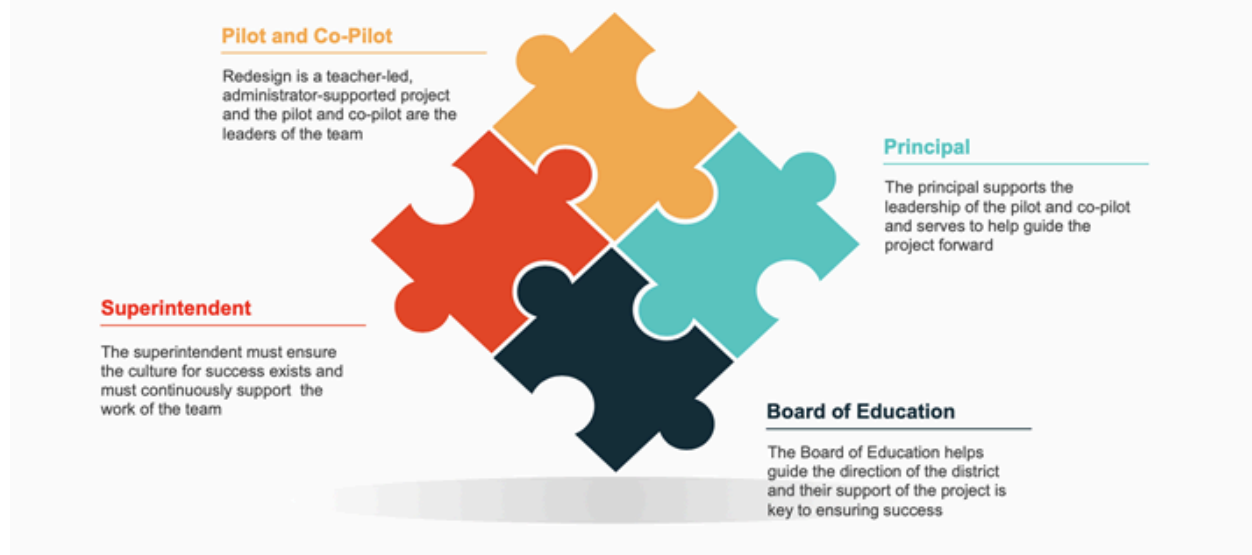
Pilot and Co-Pilot

Redesign is a teacher-led, administrator-supported project and the pilot and co-pilot are the leaders of the team

Principal

The principal supports the leadership of the pilot and co-pilot and serves to help guide the project forward

Superintendent

The superintendent must ensure the culture for success exists and must continuously support the work of the team

Board of Education

The Board of Education helps guide the direction of the district and their support of the project is key to ensuring success